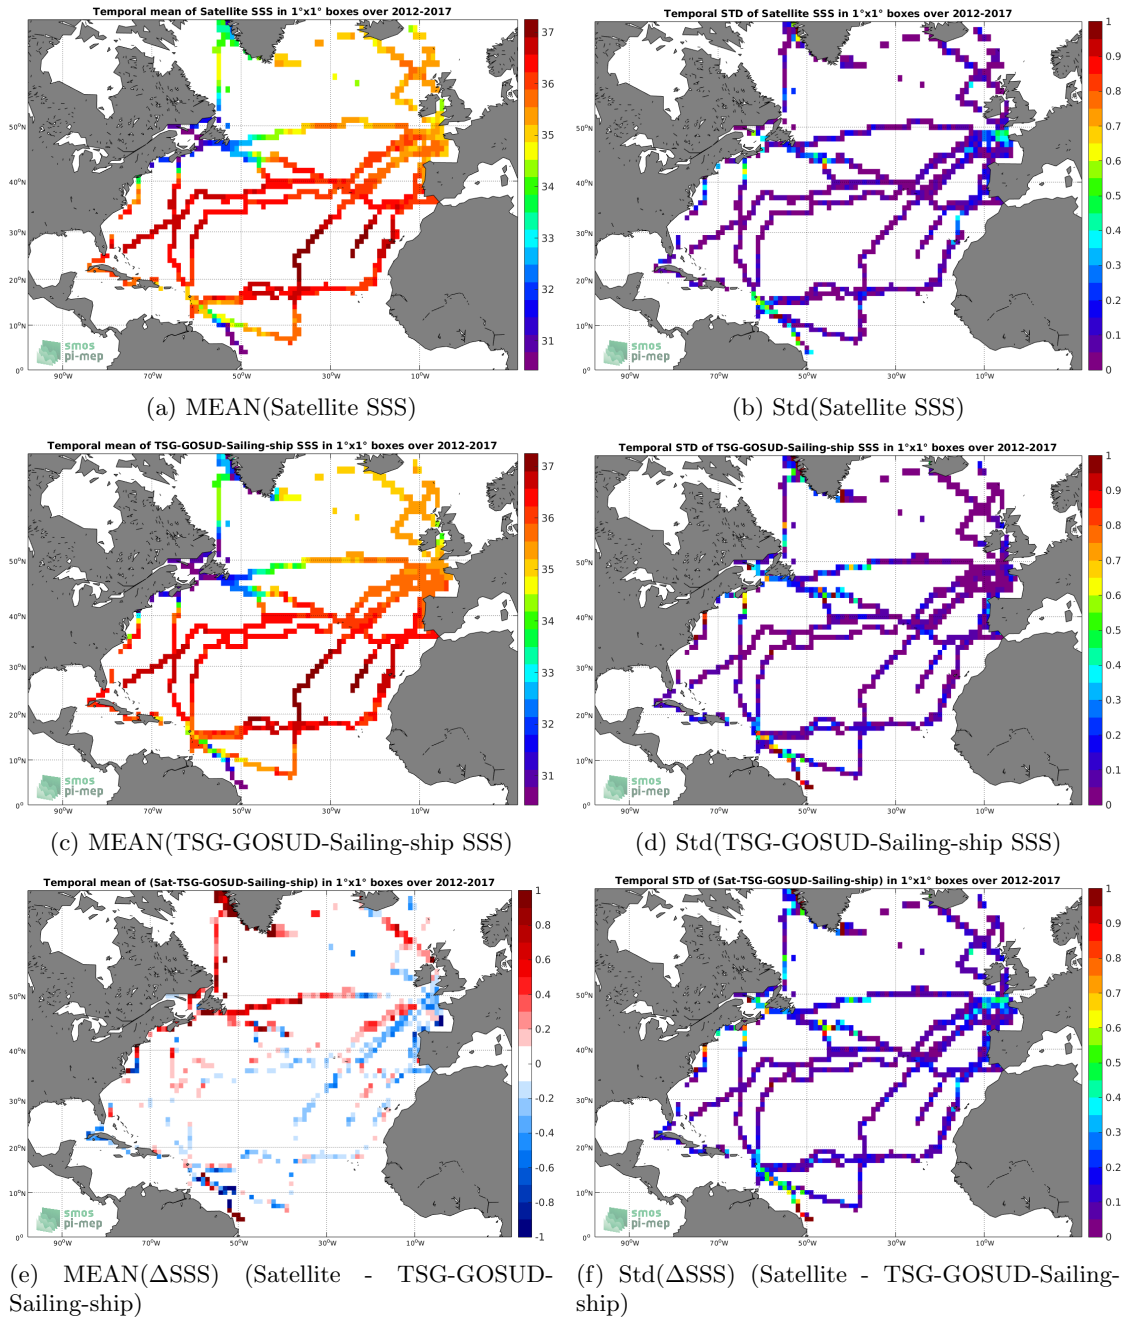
Temporal mean of Satellite SSS in 1°x1° boxes over 2012-2017

37
36
35
34
33
32
31

50°N
40°N
30°N
20°N
10°N
0°
90°W 70°W 50°W 30°W 10°W

smos pi-mep

(a) MEAN(Satellite SSS)

Temporal STD of Satellite SSS in 1°x1° boxes over 2012-2017

1
0.9
0.8
0.7
0.6
0.5
0.4
0.3
0.2
0.1
0

50°N
40°N
30°N
20°N
10°N
0°
90°W 70°W 50°W 30°W 10°W

smos pi-mep

(b) Std(Satellite SSS)

Temporal mean of TSG-GOSUD-Sailing-ship SSS in 1°x1° boxes over 2012-2017

37
36
35
34
33
32
31

50°N
40°N
30°N
20°N
10°N
0°
90°W 70°W 50°W 30°W 10°W

smos pi-mep

(c) MEAN(TSG-GOSUD-Sailing-ship SSS)

Temporal STD of TSG-GOSUD-Sailing-ship SSS in 1°x1° boxes over 2012-2017

1
0.9
0.8
0.7
0.6
0.5
0.4
0.3
0.2
0.1
0

50°N
40°N
30°N
20°N
10°N
0°
90°W 70°W 50°W 30°W 10°W

smos pi-mep

(d) Std(TSG-GOSUD-Sailing-ship SSS)

Temporal mean of (Sat-TSG-GOSUD-Sailing-ship) in 1°x1° boxes over 2012-2017

1
0.8
0.6
0.4
0.2
0
-0.2
-0.4
-0.6
-0.8
-1

50°N
40°N
30°N
20°N
10°N
0°
90°W 70°W 50°W 30°W 10°W

smos pi-mep

(e) MEAN(ΔSSS) (Satellite - TSG-GOSUD-Sailing-ship)

Temporal STD of (Sat-TSG-GOSUD-Sailing-ship) in 1°x1° boxes over 2012-2017

1
0.9
0.8
0.7
0.6
0.5
0.4
0.3
0.2
0.1
0

50°N
40°N
30°N
20°N
10°N
0°
90°W 70°W 50°W 30°W 10°W

smos pi-mep

(f) Std(ΔSSS) (Satellite - TSG-GOSUD-Sailing-ship)